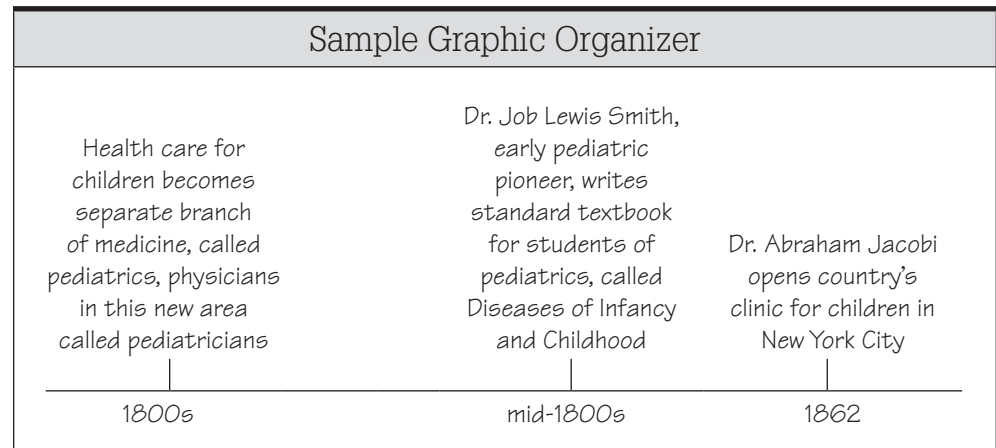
Sample Graphic Organizer

Health care for children becomes separate branch of medicine, called pediatrics, physicians in this new area called pediatricians

Dr. Job Lewis Smith, early pediatric pioneer, writes standard textbook for students of pediatrics, called Diseases of Infancy and Childhood

Dr. Abraham Jacobi opens country's clinic for children in New York City

1800s

mid-1800s

1862